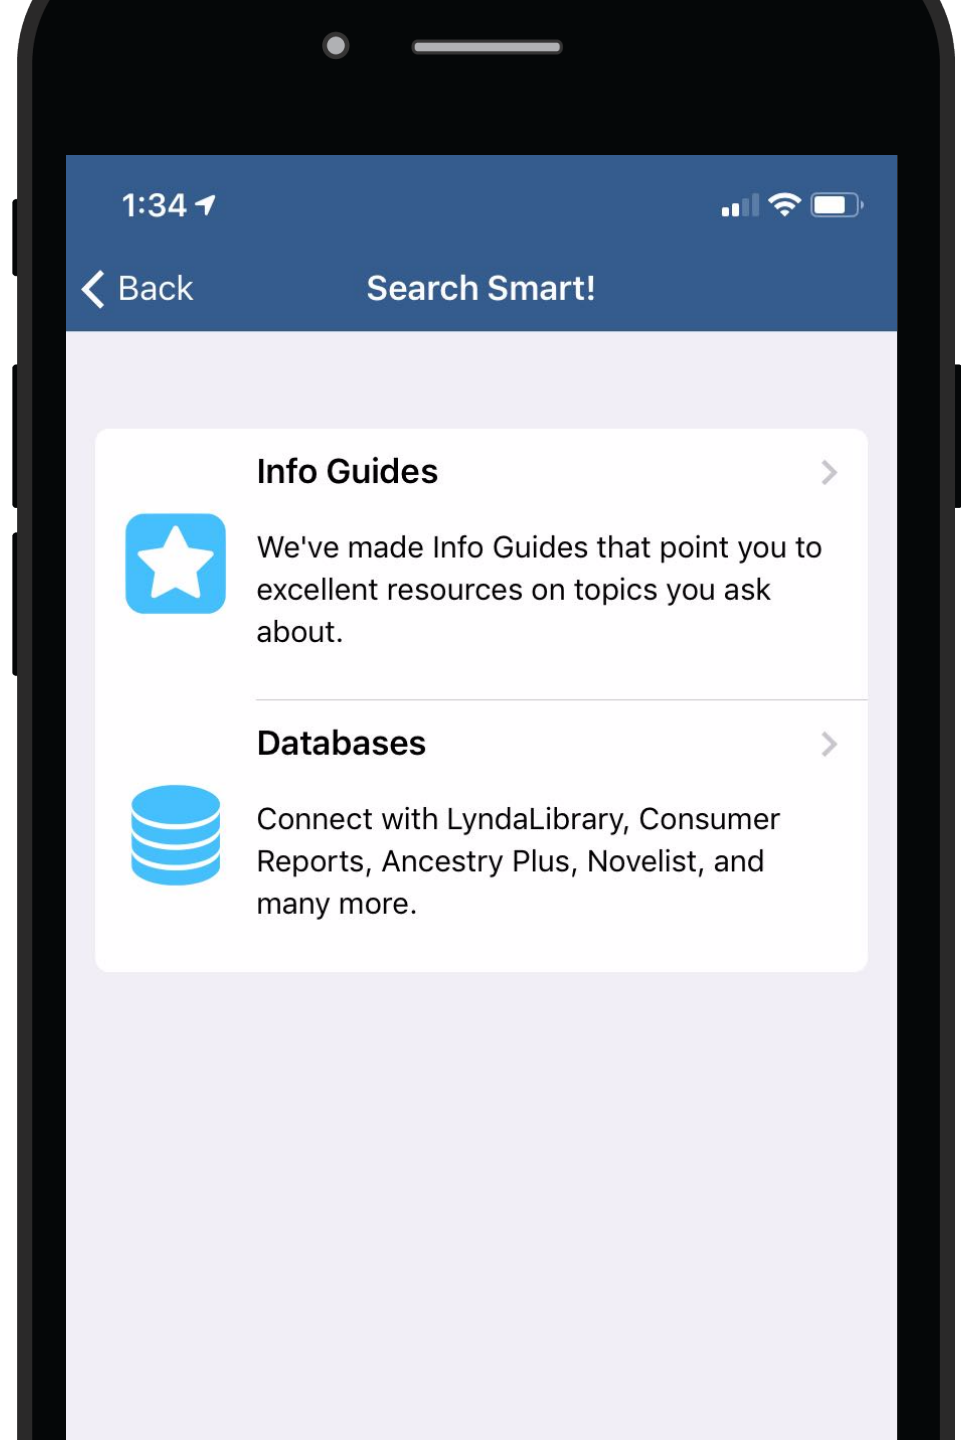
1:34

Back

Search Smart!

Info Guides

We've made Info Guides that point you to excellent resources on topics you ask about.

Databases

Connect with LyndaLibrary, Consumer Reports, Ancestry Plus, Novelist, and many more.